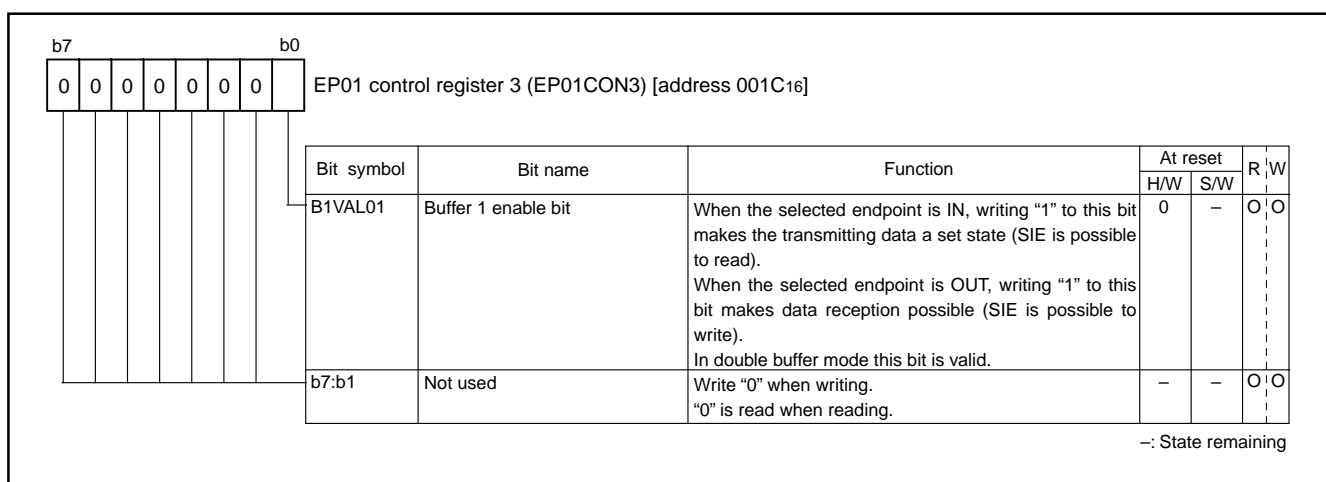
b7 b0

| 0 | 0 | 0 | 0 | 0 | 0 | 0 | |

EP01 control register 3 (EP01CON3) [address 001C$_{16}$]

| Bit symbol | Bit name | Function | At reset H/W | At reset S/W | R | W |
|---|---|---|---|---|---|---|
| B1VAL01 | Buffer 1 enable bit | When the selected endpoint is IN, writing "1" to this bit makes the transmitting data a set state (SIE is possible to read). When the selected endpoint is OUT, writing "1" to this bit makes data reception possible (SIE is possible to write). In double buffer mode this bit is valid. | 0 | – | O | O |
| b7:b1 | Not used | Write "0" when writing. "0" is read when reading. | – | – | O | O |

–: State remaining